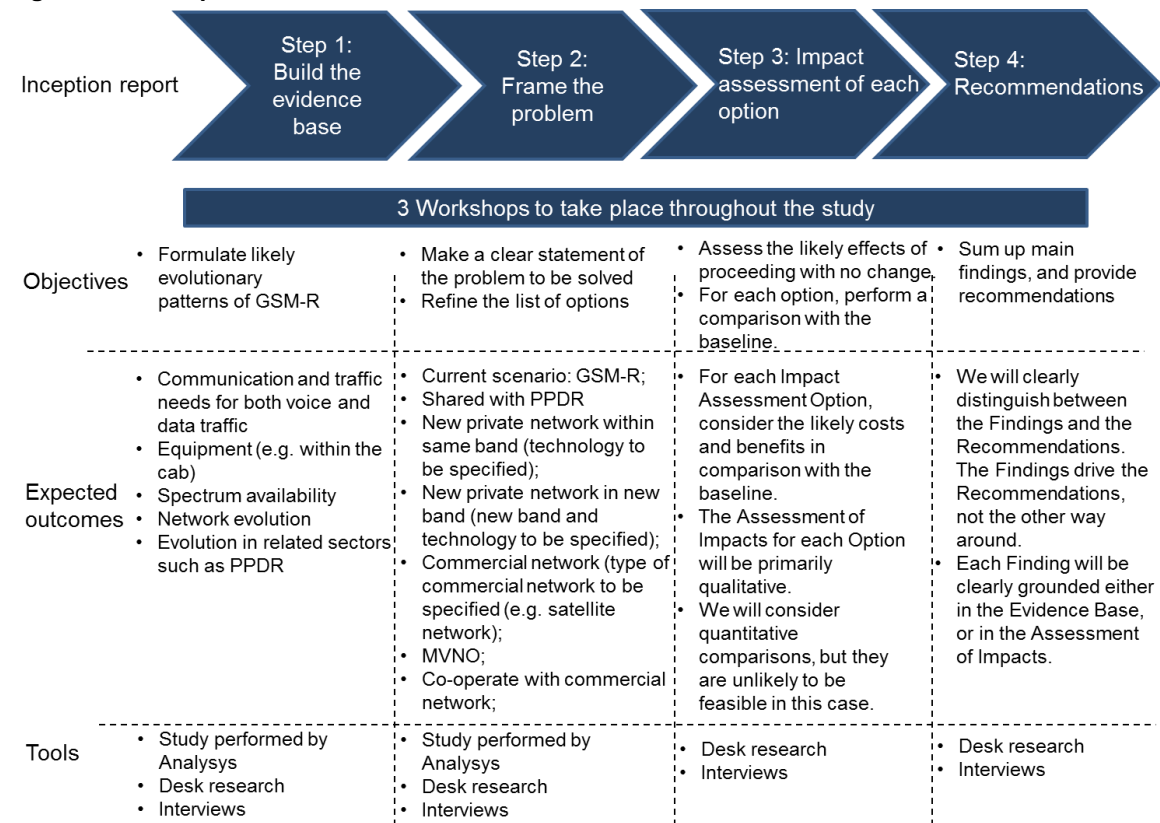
Inception report

Step 1: Build the evidence base

Step 2: Frame the problem

Step 3: Impact assessment of each option

Step 4: Recommendations

3 Workshops to take place throughout the study

| | | | | |
|---|---|---|---|---|
| Objectives | • Formulate likely evolutionary patterns of GSM-R | • Make a clear statement of the problem to be solved<br>• Refine the list of options | • Assess the likely effects of proceeding with no change.<br>• For each option, perform a comparison with the baseline. | • Sum up main findings, and provide recommendations |
| Expected outcomes | • Communication and traffic needs for both voice and data traffic<br>• Equipment (e.g. within the cab)<br>• Spectrum availability<br>• Network evolution<br>• Evolution in related sectors such as PPDR | • Current scenario: GSM-R;<br>• Shared with PPDR<br>• New private network within same band (technology to be specified);<br>• New private network in new band (new band and technology to be specified);<br>• Commercial network (type of commercial network to be specified (e.g. satellite network);<br>• MVNO;<br>• Co-operate with commercial network; | • For each Impact Assessment Option, consider the likely costs and benefits in comparison with the baseline.<br>• The Assessment of Impacts for each Option will be primarily qualitative.<br>• We will consider quantitative comparisons, but they are unlikely to be feasible in this case. | • We will clearly distinguish between the Findings and the Recommendations. The Findings drive the Recommendations, not the other way around.<br>• Each Finding will be clearly grounded either in the Evidence Base, or in the Assessment of Impacts. |
| Tools | • Study performed by Analysys<br>• Desk research<br>• Interviews | • Study performed by Analysys<br>• Desk research<br>• Interviews | • Desk research<br>• Interviews | • Desk research<br>• Interviews |